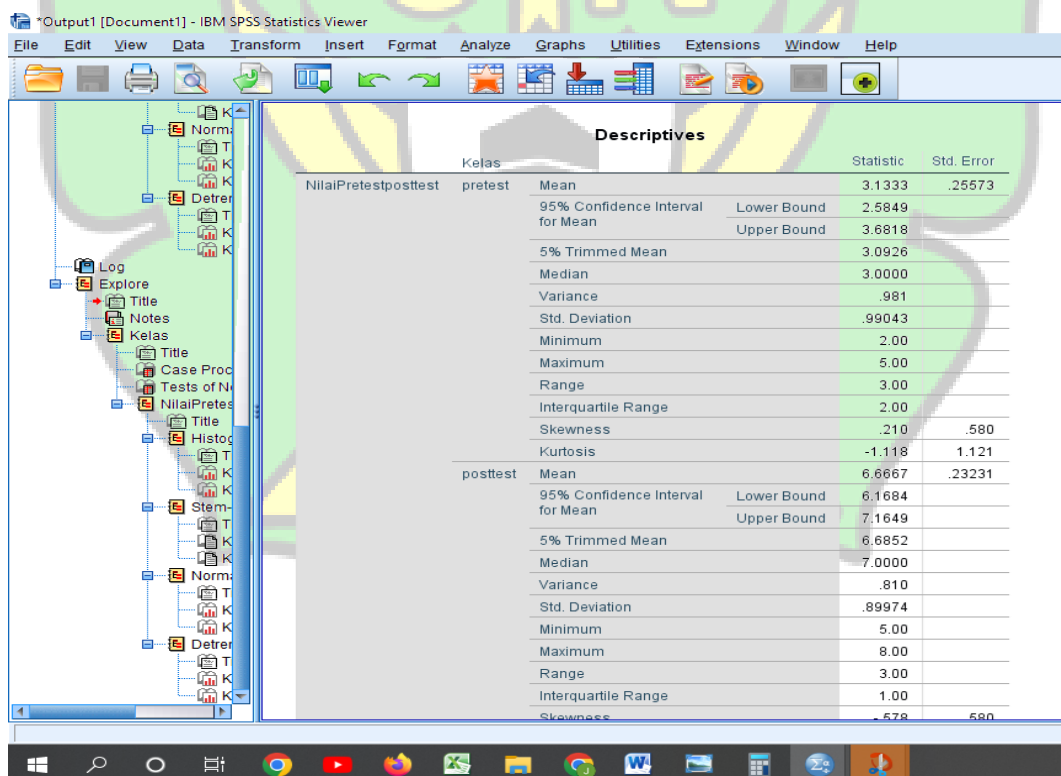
*Output1 [Document1] - IBM SPSS Statistics Viewer

File Edit View Data Transform Insert Format Analyze Graphs Utilities Extensions Window Help

K
Norm
T
K
K
Detrer
T
K
K
Log
Explore
Title
Notes
Kelas
Title
Case Proc
Tests of N
NilaiPretes
Title
Histog
T
K
K
Stem-
T
K
K
Norm
T
K
K
Detrer
T
K
K

Descriptives

| | Kelas | | | Statistic | Std. Error |
|---|---|---|---|---|---|
| NilaiPretestposttest | pretest | Mean | | 3.1333 | .25573 |
| | | 95% Confidence Interval for Mean | Lower Bound | 2.5849 | |
| | | | Upper Bound | 3.6818 | |
| | | 5% Trimmed Mean | | 3.0926 | |
| | | Median | | 3.0000 | |
| | | Variance | | .981 | |
| | | Std. Deviation | | .99043 | |
| | | Minimum | | 2.00 | |
| | | Maximum | | 5.00 | |
| | | Range | | 3.00 | |
| | | Interquartile Range | | 2.00 | |
| | | Skewness | | .210 | .580 |
| | | Kurtosis | | -1.118 | 1.121 |
| | posttest | Mean | | 6.6667 | .23231 |
| | | 95% Confidence Interval for Mean | Lower Bound | 6.1684 | |
| | | | Upper Bound | 7.1649 | |
| | | 5% Trimmed Mean | | 6.6852 | |
| | | Median | | 7.0000 | |
| | | Variance | | .810 | |
| | | Std. Deviation | | .89974 | |
| | | Minimum | | 5.00 | |
| | | Maximum | | 8.00 | |
| | | Range | | 3.00 | |
| | | Interquartile Range | | 1.00 | |
| | | Skewness | | -.578 | .580 |